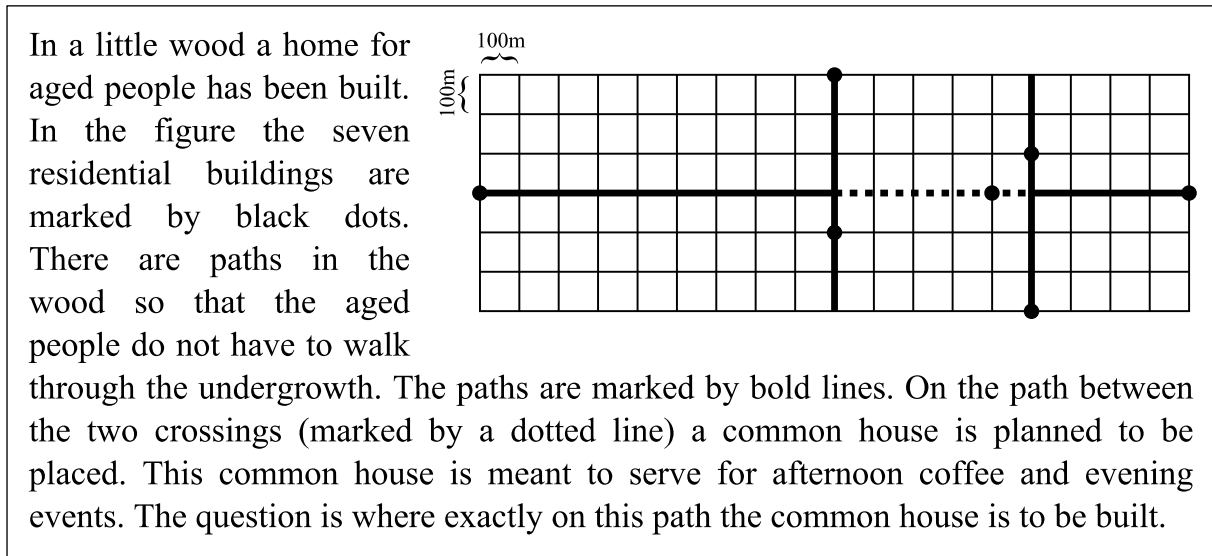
In a little wood a home for aged people has been built. In the figure the seven residential buildings are marked by black dots. There are paths in the wood so that the aged people do not have to walk through the undergrowth. The paths are marked by bold lines. On the path between the two crossings (marked by a dotted line) a common house is planned to be placed. This common house is meant to serve for afternoon coffee and evening events. The question is where exactly on this path the common house is to be built.

100m

100m